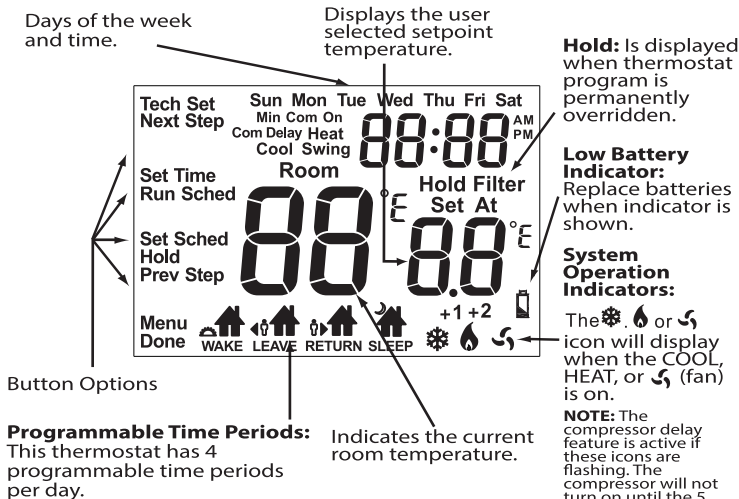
Days of the week and time.

Displays the user selected setpoint temperature.

Hold: Is displayed when thermostat program is permanently overridden.

Tech Set
Next Step

Sun Mon Tue Wed Thu Fri Sat
Min Com On
Com Delay Heat
Cool Swing

88:88 AM PM

Low Battery Indicator: Replace batteries when indicator is shown.

Set Time
Run Sched

Room

°F

Hold Filter
Set At

Set Sched
Hold
Prev Step

88

8.8 °F

System Operation Indicators:

+1 +2

Menu
Done

WAKE LEAVE RETURN SLEEP

The ❄, 🔥 or ⟲ icon will display when the COOL, HEAT, or ⟲ (fan) is on.

NOTE: The compressor delay feature is active if these icons are flashing. The compressor will not turn on until the 5

Button Options

Programmable Time Periods: This thermostat has 4 programmable time periods per day.

Indicates the current room temperature.